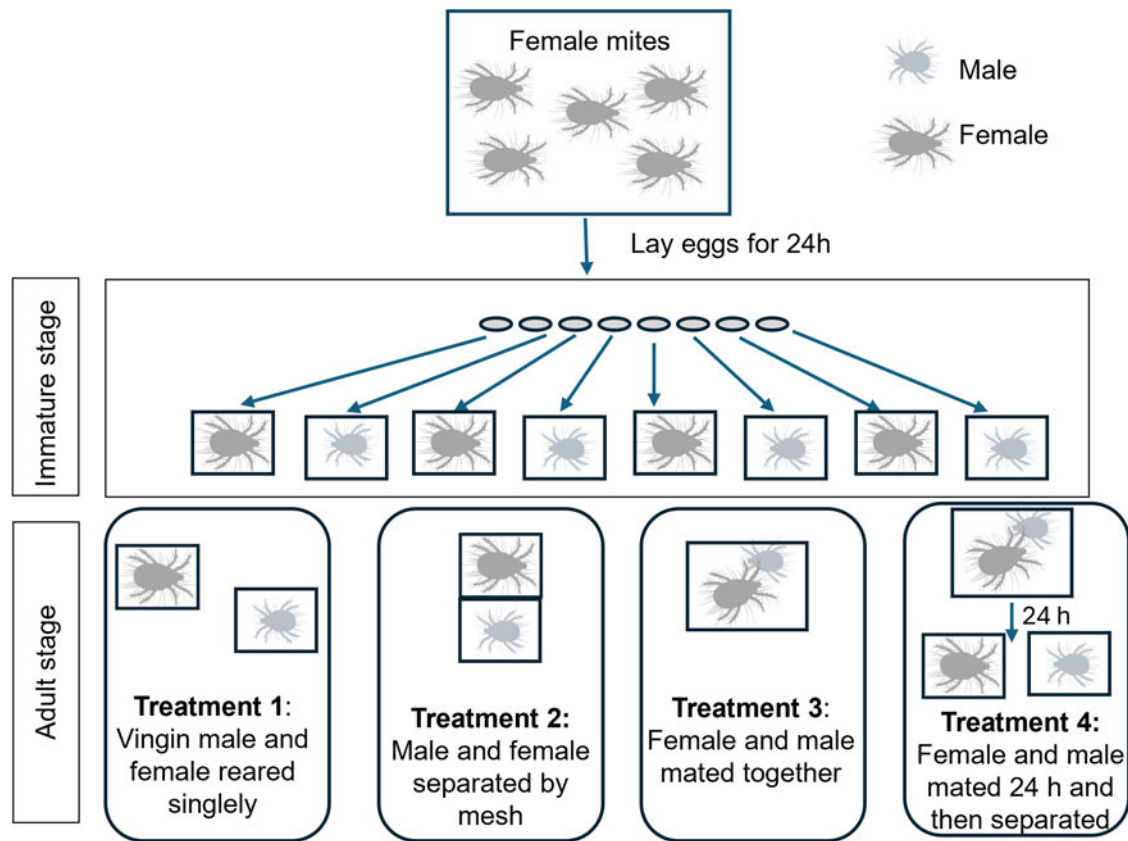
Female mites

Male

Female

Lay eggs for 24h

Immature stage

Adult stage

24 h

**Treatment 1**: Vingin male and female reared singly

**Treatment 2:** Male and female separated by mesh

**Treatment 3**: Female and male mated together

**Treatment 4:** Female and male mated 24 h and then separated